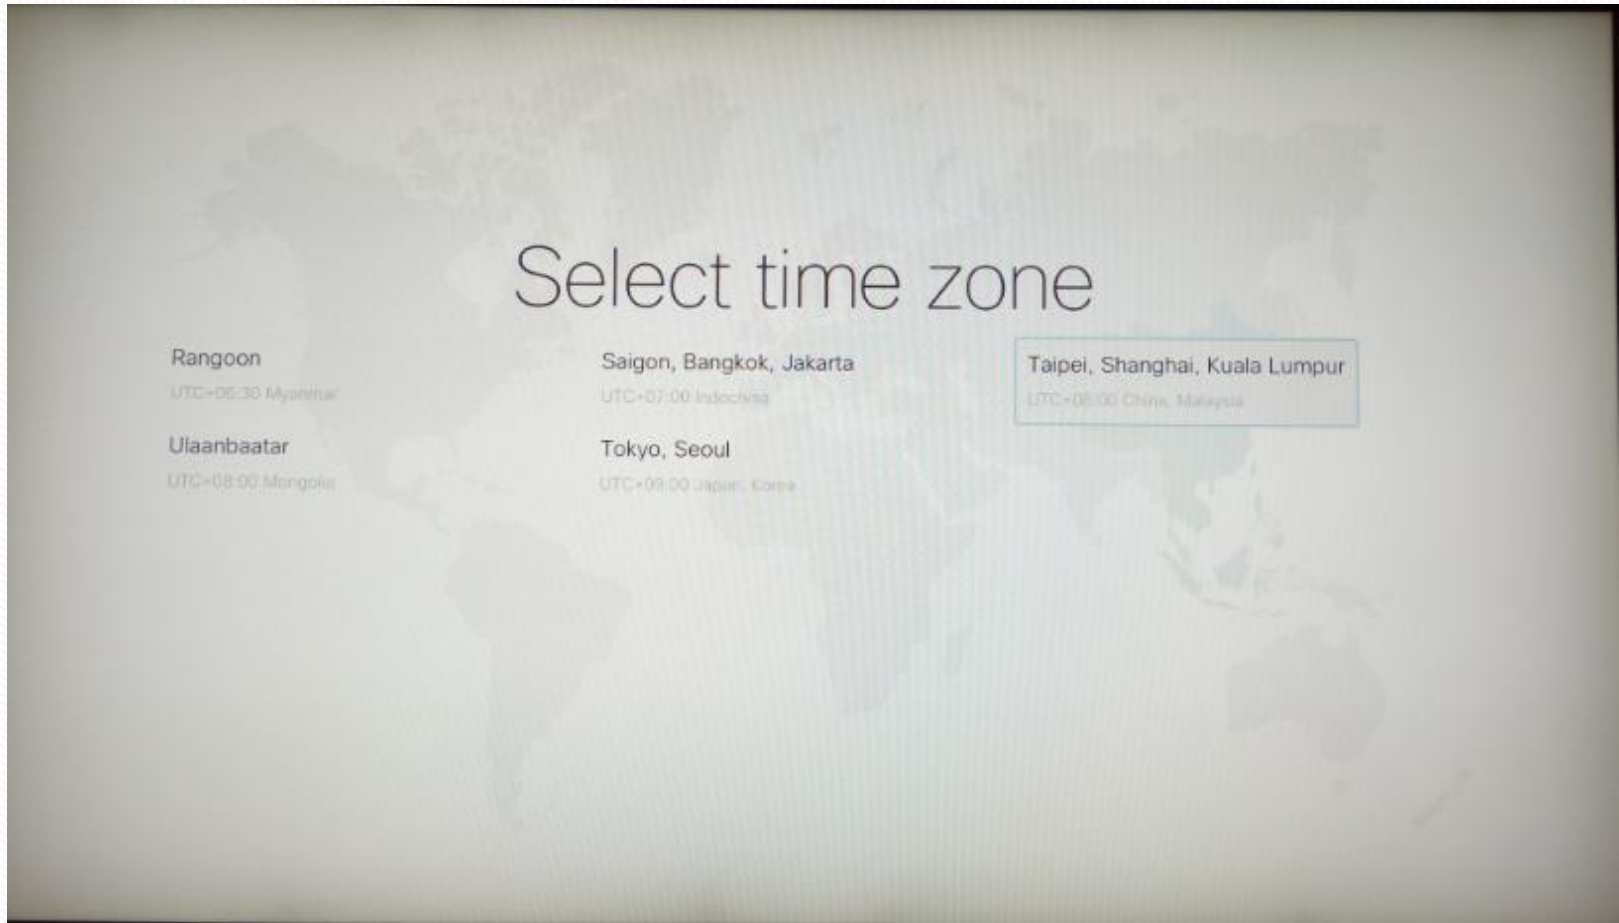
Select time zone

Rangoon
UTC+06:30 Myanmar

Saigon, Bangkok, Jakarta
UTC+07:00 Indochina

Taipei, Shanghai, Kuala Lumpur
UTC+08:00 China, Malaysia

Ulaanbaatar
UTC+08:00 Mongolia

Tokyo, Seoul
UTC+09:00 Japan, Korea